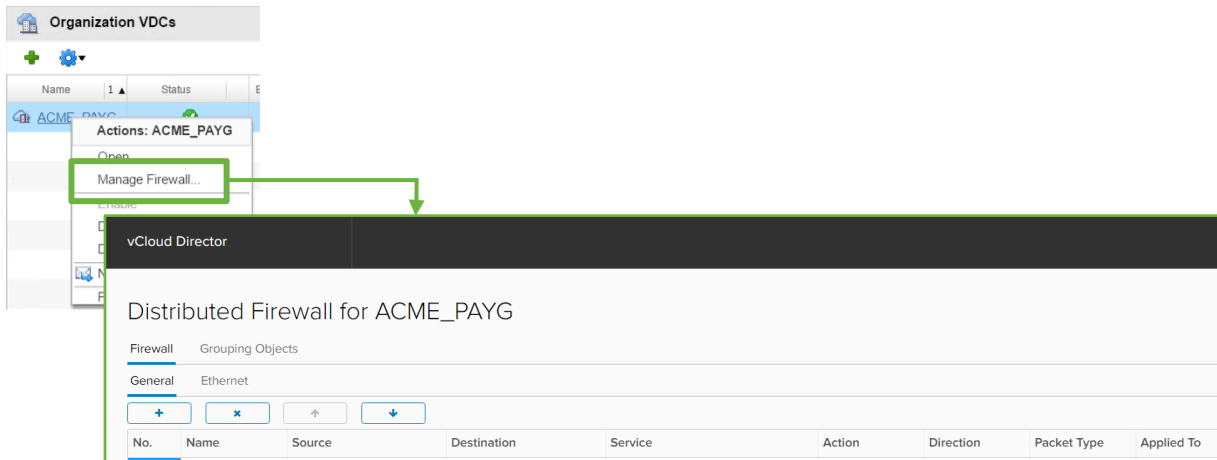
Organization VDCs

| Name | 1 ▲ | Status |
|---|---|---|
| ACME_PAYG | | |

Actions: ACME_PAYG
Open
Manage Firewall...
Enable

vCloud Director

Distributed Firewall for ACME_PAYG

Firewall Grouping Objects

General Ethernet

+ × ↑ ↓

| No. | Name | Source | Destination | Service | Action | Direction | Packet Type | Applied To |
|---|---|---|---|---|---|---|---|---|